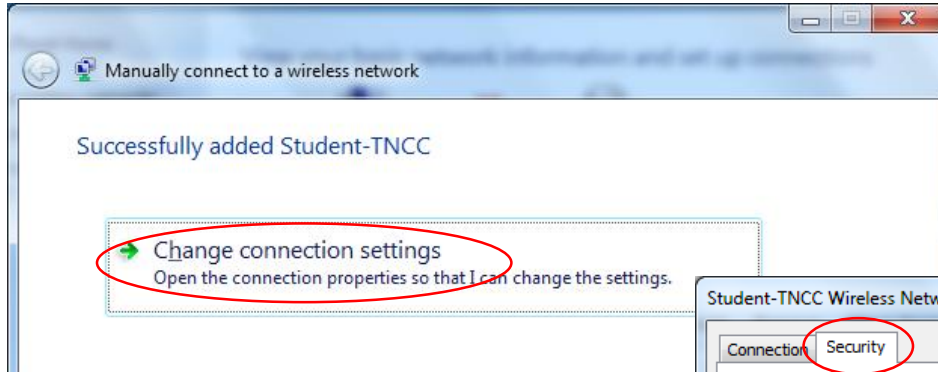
Manually connect to a wireless network

Successfully added Student-TNCC

Change connection settings
Open the connection properties so that I can change the settings.

Student-TNCC Wireless Netw

Connection
Security